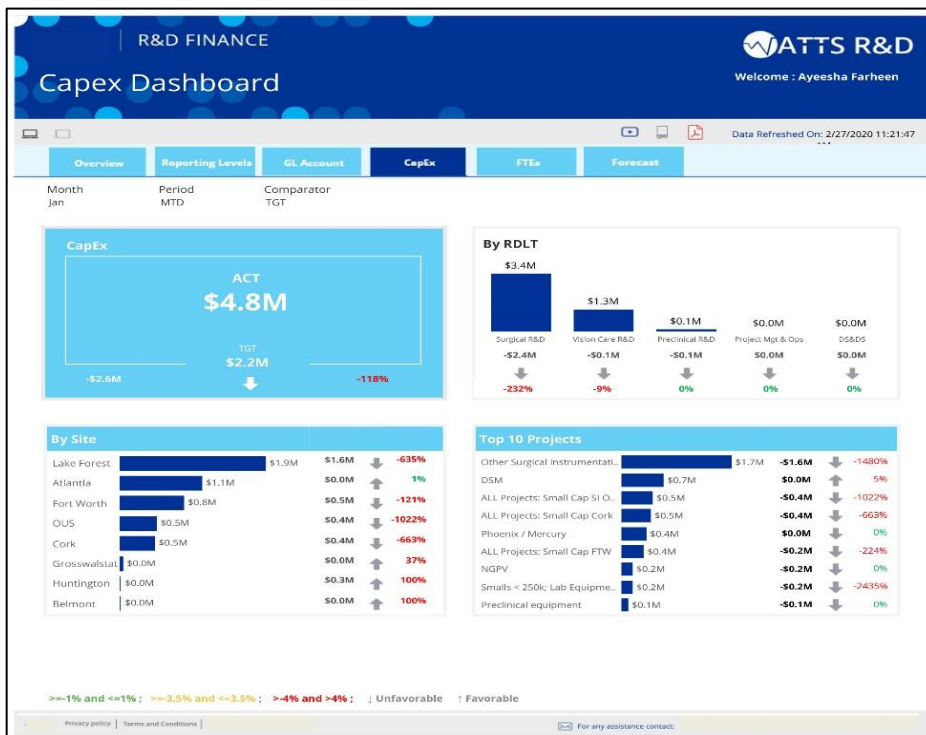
R&D FINANCE

Capex Dashboard

WATTS R&D

Welcome : Ayeesha Farheen

Data Refreshed On: 2/27/2020 11:21:47

Overview | Reporting Levels | GL Account | CapEx | FTEs | Forecast

Month
Jan

Period
MTD

Comparator
TGT

CapEx

ACT
$4.8M

TGT
$2.2M

-$2.6M

-118%

By RDLT

| | Surgical R&D | Vision Care R&D | Preclinical R&D | Project Mgt & Ops | DS&DS |
|---|---|---|---|---|---|
| | $3.4M | $1.3M | $0.1M | $0.0M | $0.0M |
| | -$2.4M | -$0.1M | -$0.1M | $0.0M | $0.0M |
| | -232% | -9% | 0% | 0% | 0% |

By Site

| | | | |
|---|---|---|---|
| Lake Forest | $1.9M | $1.6M | -635% |
| Atlantla | $1.1M | $0.0M | 1% |
| Fort Worth | $0.8M | $0.5M | -121% |
| OUS | $0.5M | $0.4M | -1022% |
| Cork | $0.5M | $0.4M | -663% |
| Grosswalstat | $0.0M | $0.0M | 37% |
| Huntington | $0.0M | $0.3M | 100% |
| Belmont | $0.0M | $0.0M | 100% |

Top 10 Projects

| | | | |
|---|---|---|---|
| Other Surgical Instrumentati.. | $1.7M | -$1.6M | -1480% |
| DSM | $0.7M | $0.0M | 5% |
| ALL Projects: Small Cap SI O.. | $0.5M | -$0.4M | -1022% |
| ALL Projects: Small Cap Cork | $0.5M | -$0.4M | -663% |
| Phoenix / Mercury | $0.4M | $0.0M | 0% |
| ALL Projects: Small Cap FTW | $0.4M | -$0.2M | -224% |
| NGPV | $0.2M | -$0.2M | 0% |
| Smalls < 250k; Lab Equipme.. | $0.2M | -$0.2M | -2435% |
| Preclinical equipment | $0.1M | -$0.1M | 0% |

>=-1% and <=1% ; >=-3.5% and <=3.5% ; >-4% and >4% ; ↓ Unfavorable ↑ Favorable

Privacy policy | Terms and Conditions |

For any assistance contact: